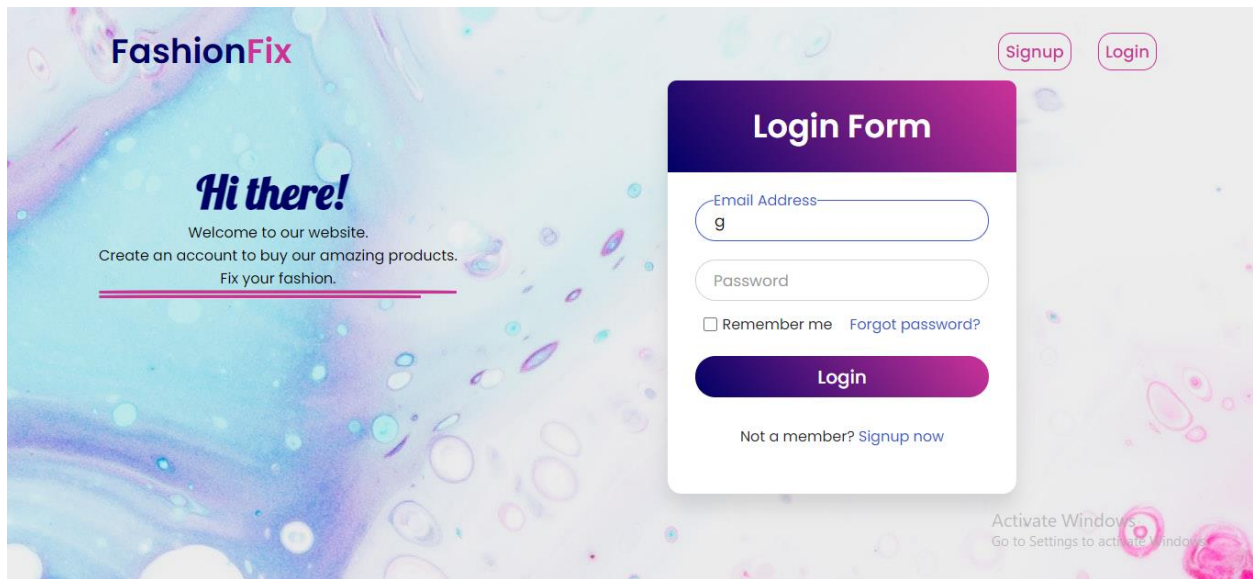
FashionFix

Signup Login

Login Form

Email Address
g

Password

Remember me Forgot password?

Login

Not a member? Signup now

Hi there!
Welcome to our website.
Create an account to buy our amazing products.
Fix your fashion.

Activate Windows
Go to Settings to activate Windows.